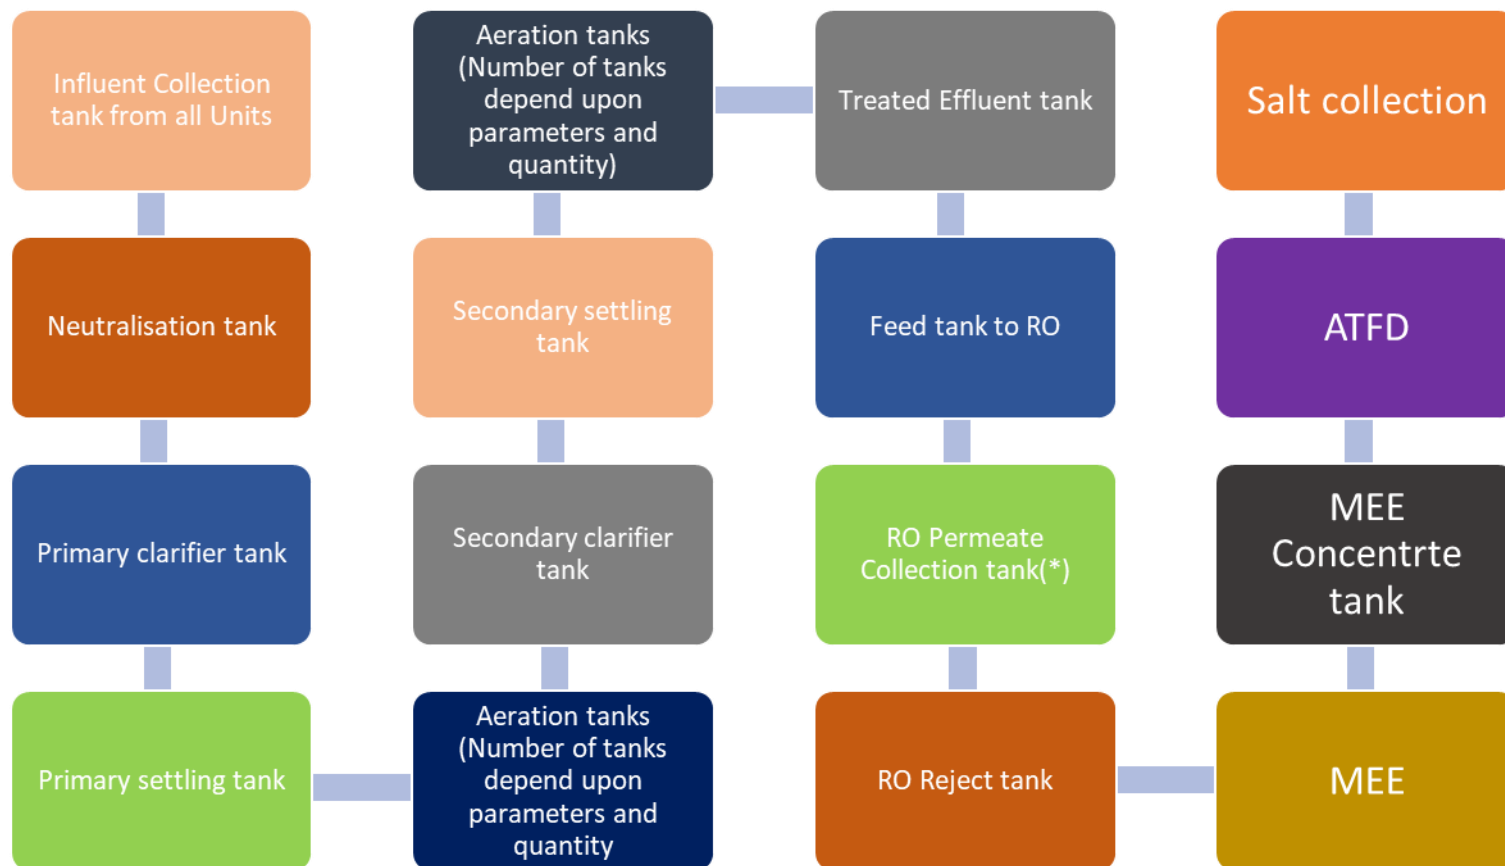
Influent Collection tank from all Units

Neutralisation tank

Primary clarifier tank

Primary settling tank

Aeration tanks (Number of tanks depend upon parameters and quantity

Secondary clarifier tank

Secondary settling tank

Aeration tanks (Number of tanks depend upon parameters and quantity)

Treated Effluent tank

Feed tank to RO

RO Permeate Collection tank(*)

RO Reject tank

MEE

MEE Concentrte tank

ATFD

Salt collection